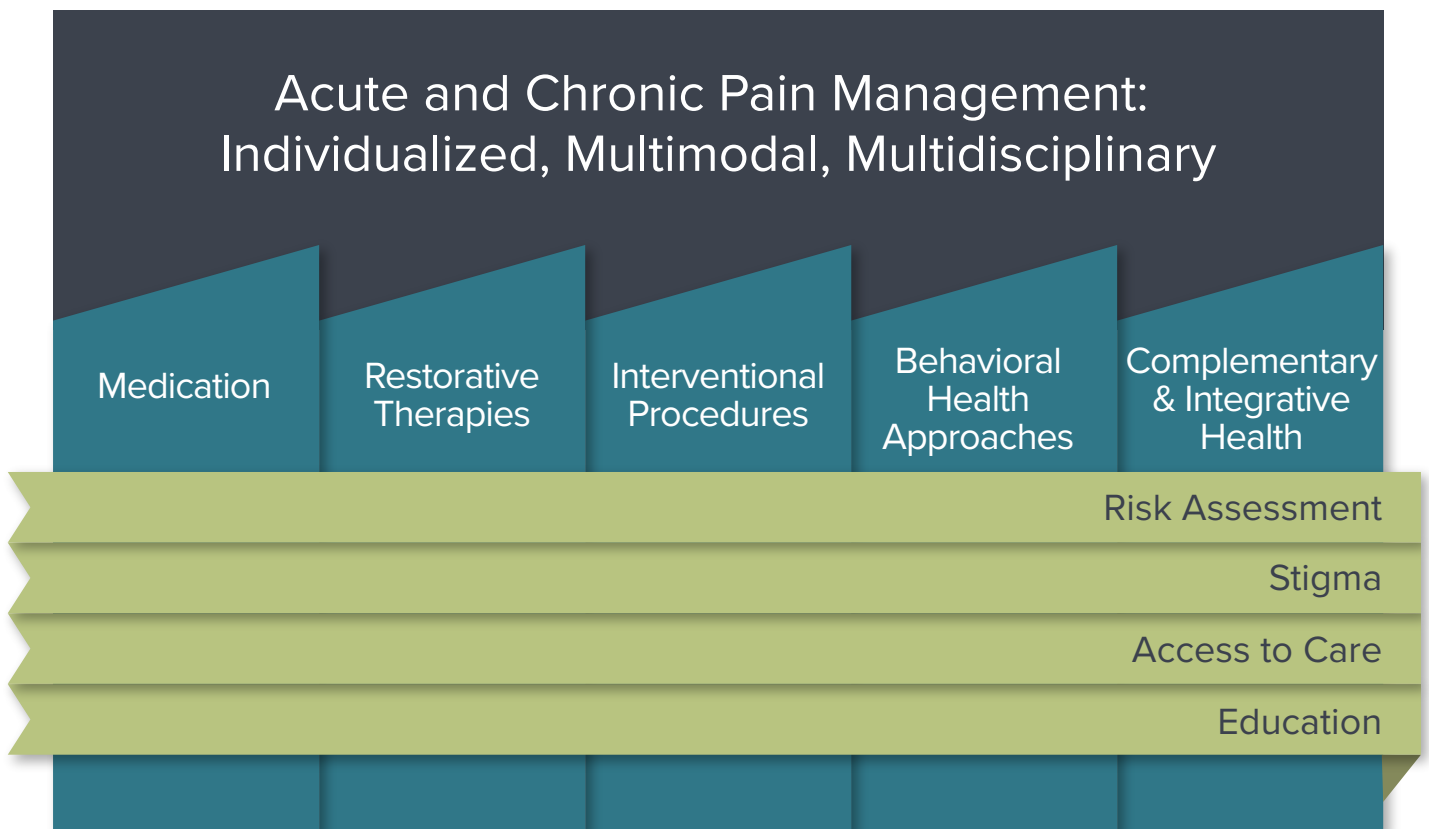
Acute and Chronic Pain Management: Individualized, Multimodal, Multidisciplinary

Medication

Restorative Therapies

Interventional Procedures

Behavioral Health Approaches

Complementary & Integrative Health

Risk Assessment

Stigma

Access to Care

Education